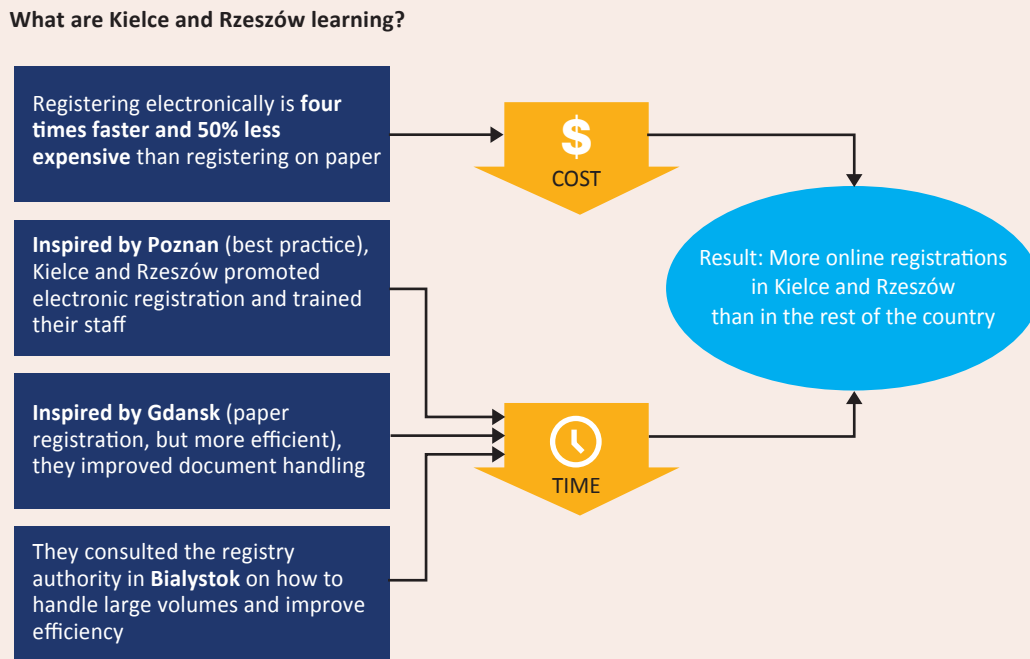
What are Kielce and Rzeszów learning?

Registering electronically is **four times faster and 50% less expensive** than registering on paper

$

COST

**Inspired by Poznan** (best practice), Kielce and Rzeszów promoted electronic registration and trained their staff

**Inspired by Gdansk** (paper registration, but more efficient), they improved document handling

They consulted the registry authority in **Bialystok** on how to handle large volumes and improve efficiency

TIME

Result: More online registrations in Kielce and Rzeszów than in the rest of the country